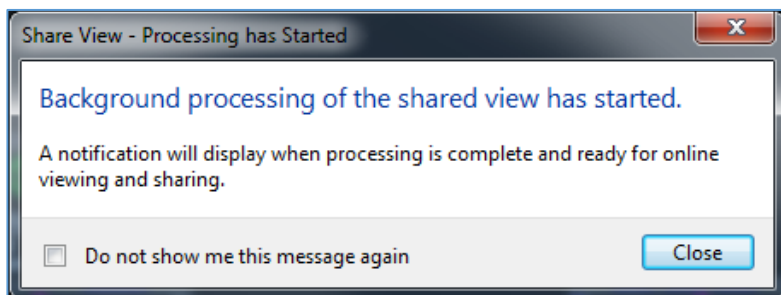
Share View - Processing has Started

Background processing of the shared view has started.

A notification will display when processing is complete and ready for online viewing and sharing.

Do not show me this message again

Close